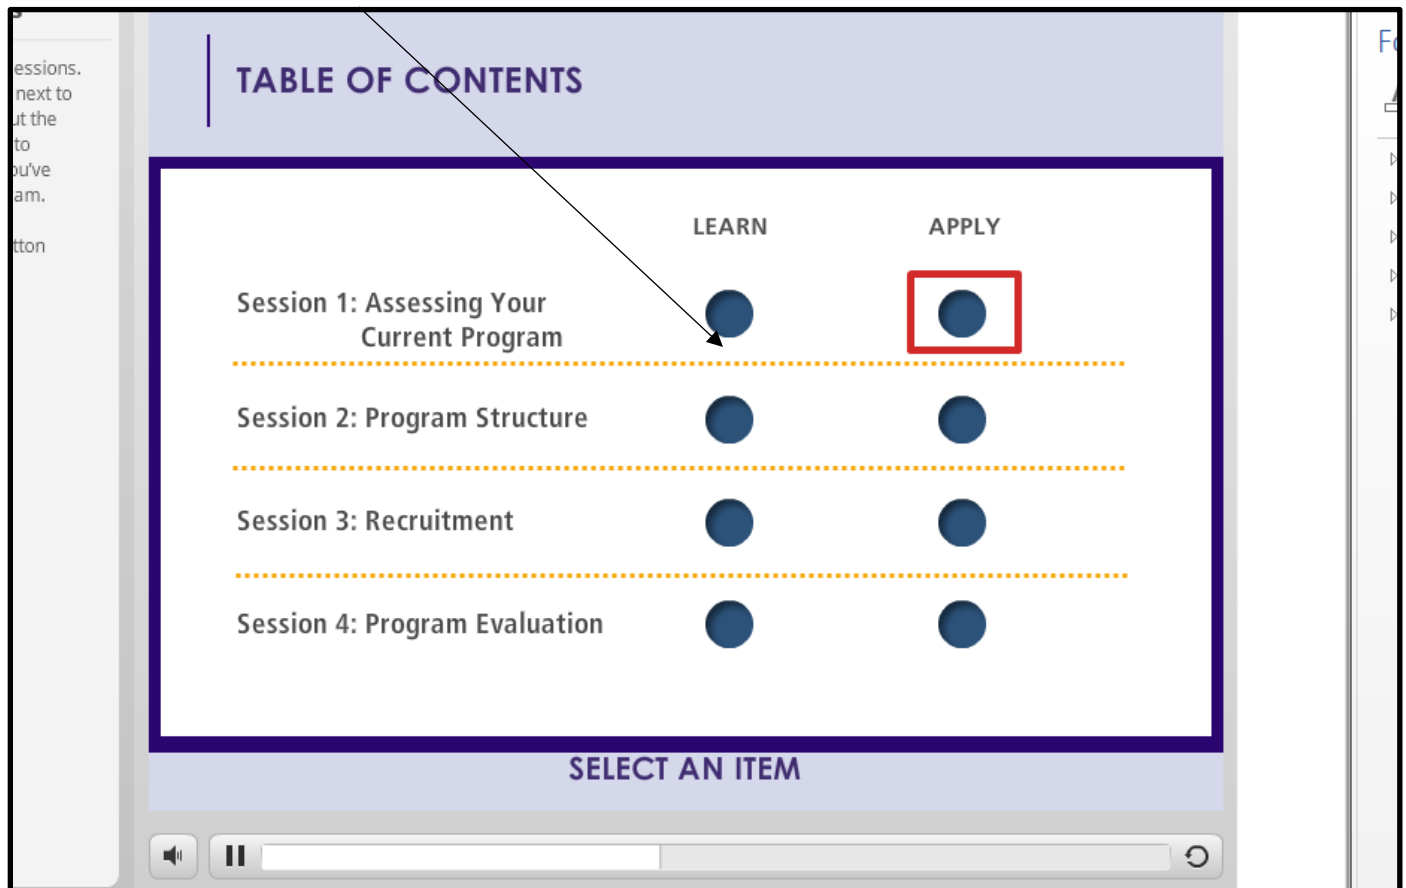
essions.
next to
ut the
to
ou've
am.

tton

TABLE OF CONTENTS

| | LEARN | APPLY |
|---|---|---|
| Session 1: Assessing Your Current Program | | |
| Session 2: Program Structure | | |
| Session 3: Recruitment | | |
| Session 4: Program Evaluation | | |

SELECT AN ITEM

Fo